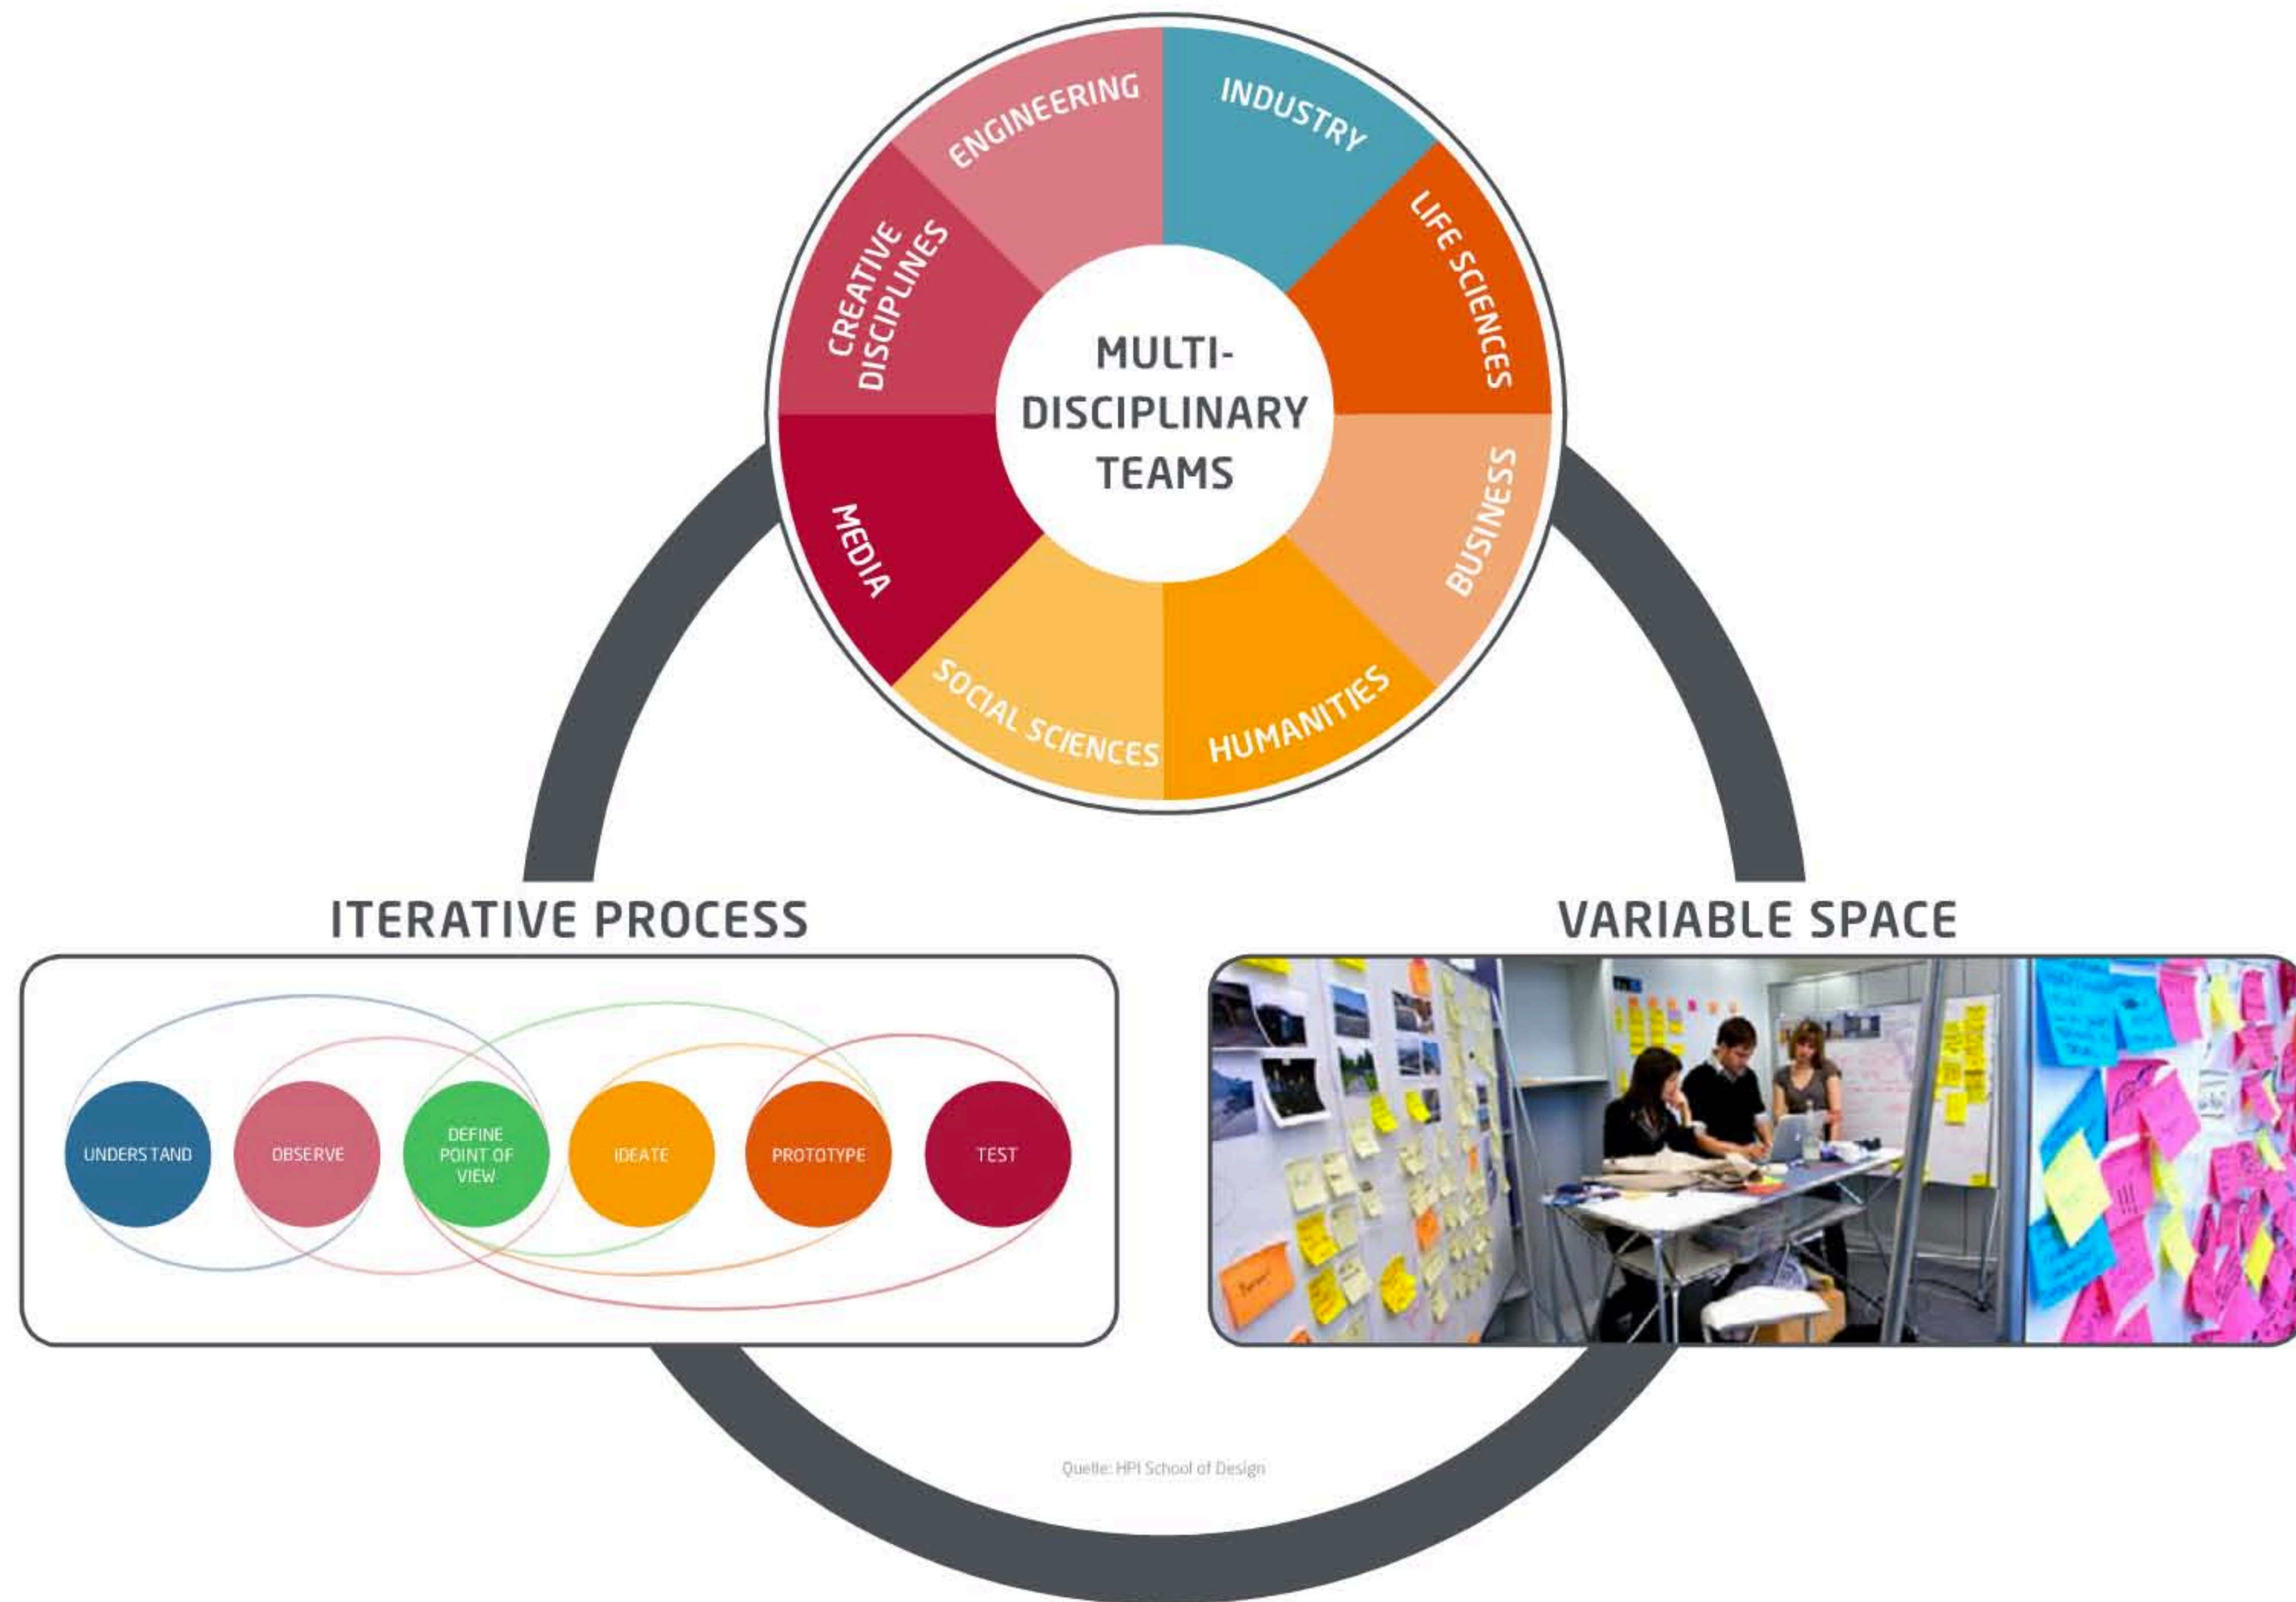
ENGINEERING
INDUSTRY
LIFE SCIENCES
BUSINESS
HUMANITIES
SOCIAL SCIENCES
MEDIA
CREATIVE DISCIPLINES

MULTI-DISCIPLINARY TEAMS

ITERATIVE PROCESS

UNDERSTAND
OBSERVE
DEFINE POINT OF VIEW
IDEATE
PROTOTYPE
TEST

VARIABLE SPACE

Quelle: HPI School of Design